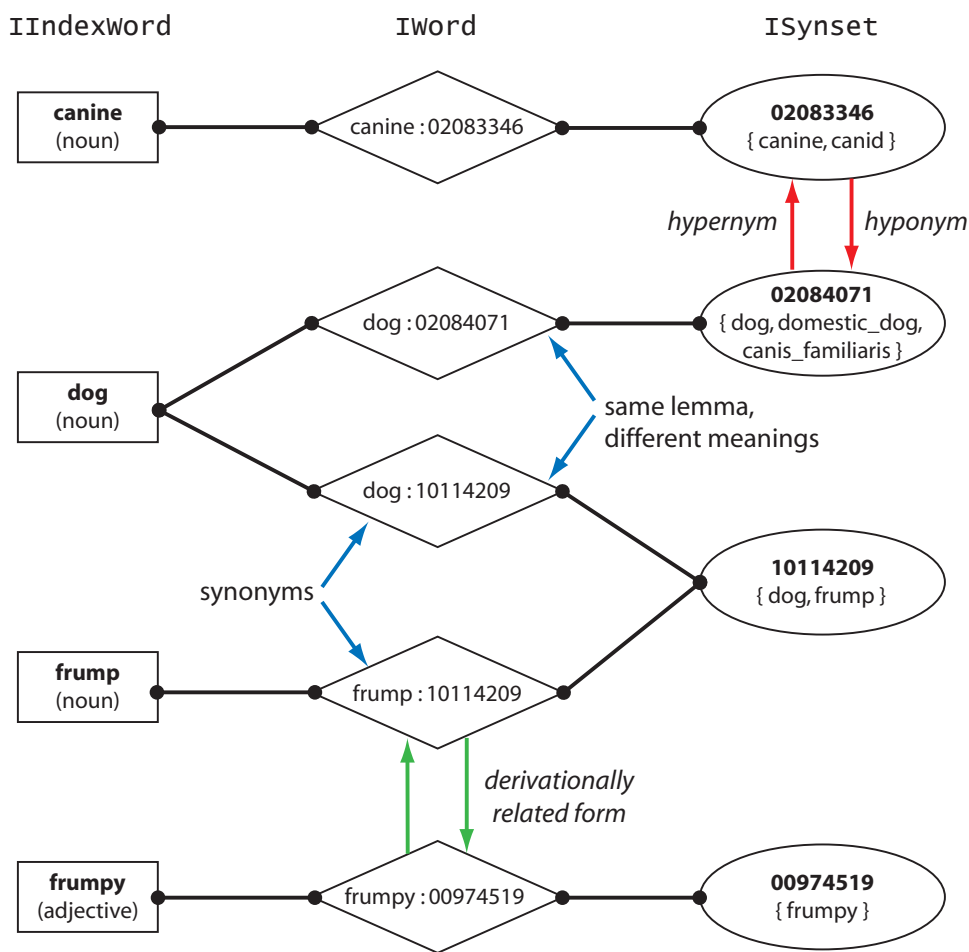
IIndexWord IWord ISynset

canine (noun)

canine : 02083346

02083346 { canine, canid }

hypernym

hyponym

dog : 02084071

02084071 { dog, domestic_dog, canis_familiaris }

dog (noun)

same lemma, different meanings

dog : 10114209

10114209 { dog, frump }

synonyms

frump (noun)

frump : 10114209

derivationally related form

frumpy (adjective)

frumpy : 00974519

00974519 { frumpy }